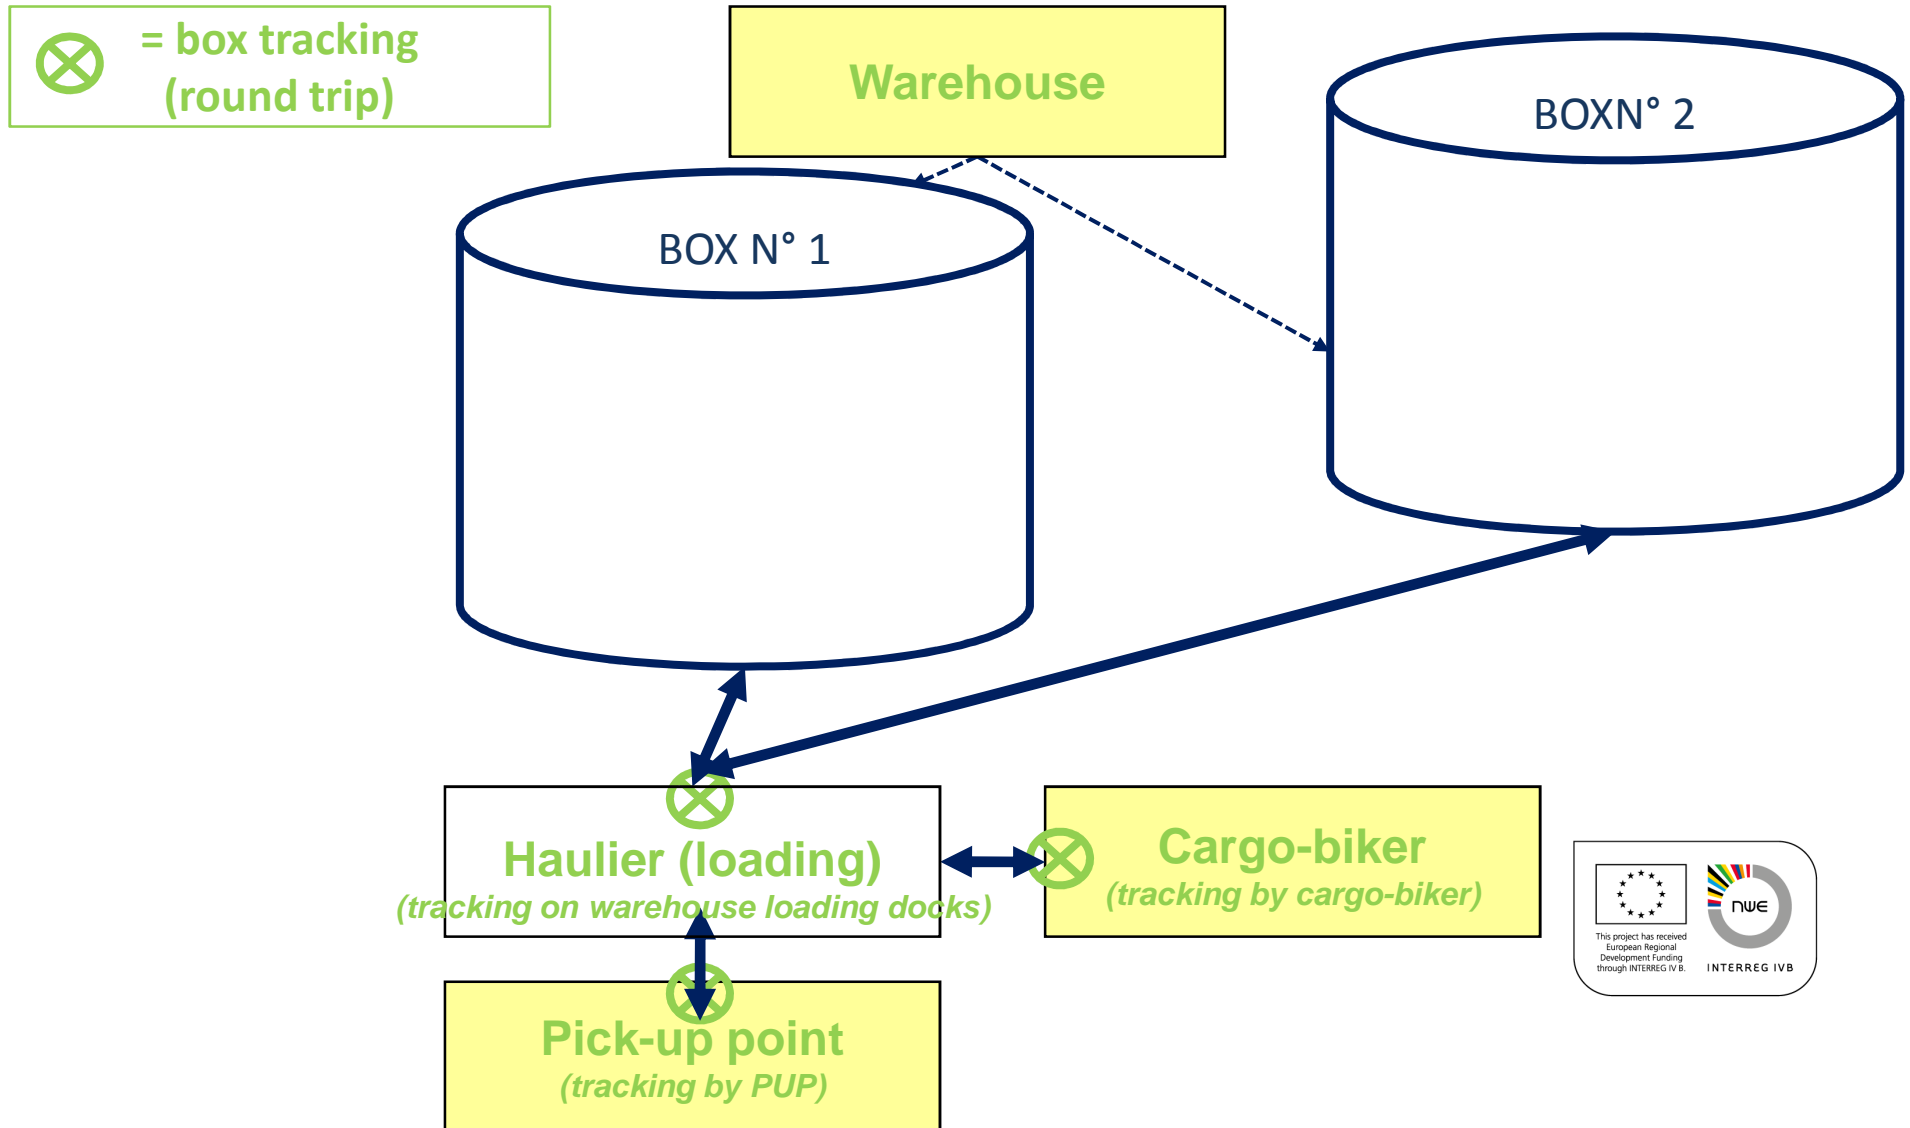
⊗ = box tracking (round trip)

Warehouse

BOX N° 1

BOXN° 2

Haulier (loading)
(tracking on warehouse loading docks)

Cargo-biker
(tracking by cargo-biker)

Pick-up point
(tracking by PUP)

This project has received European Regional Development Funding through INTERREG IV B.

nwe

INTERREG IVB